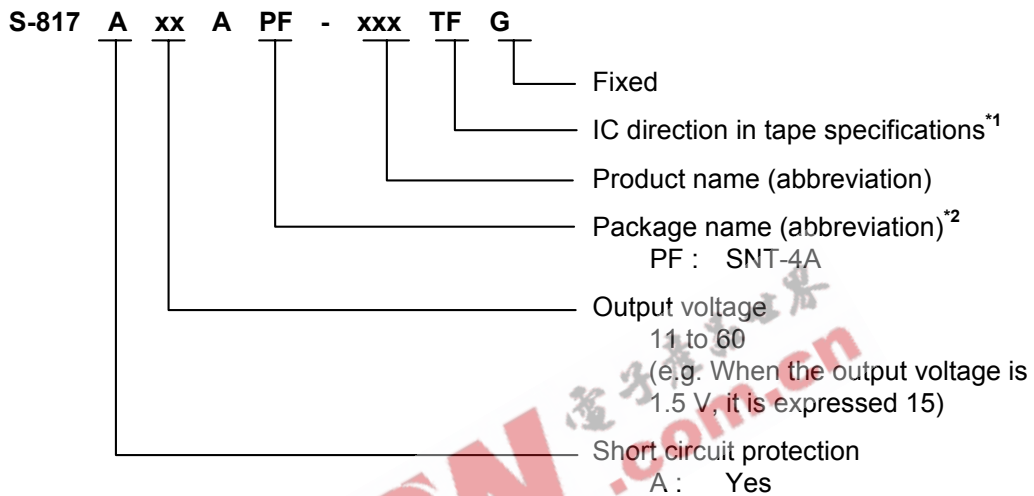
S-817 A xx A PF - xxx TF G

Fixed

IC direction in tape specifications*1

Product name (abbreviation)

Package name (abbreviation)*2
PF : SNT-4A

Output voltage
11 to 60
(e.g. When the output voltage is 1.5 V, it is expressed 15)

Short circuit protection
A : Yes